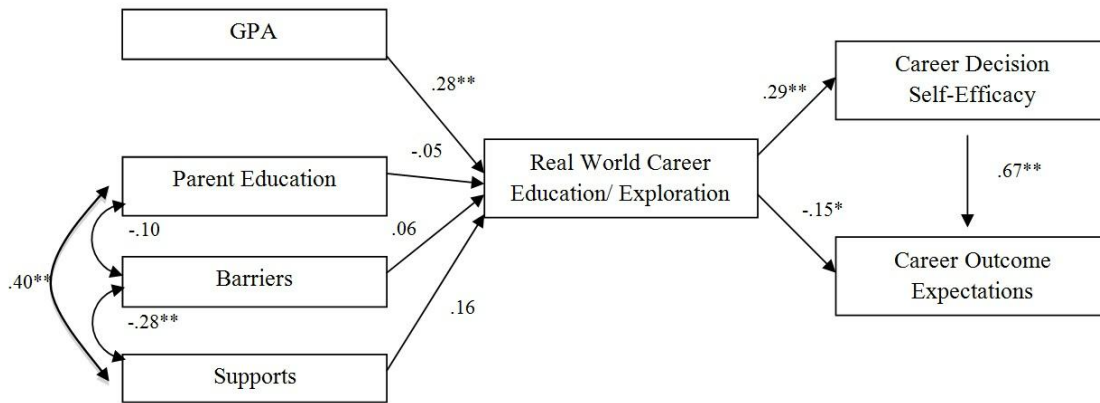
GPA

.28**

Parent Education

-.05

Real World Career Education/ Exploration

-.10

.06

Barriers

.40**

-.28**

.16

Supports

.29**

Career Decision Self-Efficacy

.67**

-.15*

Career Outcome Expectations